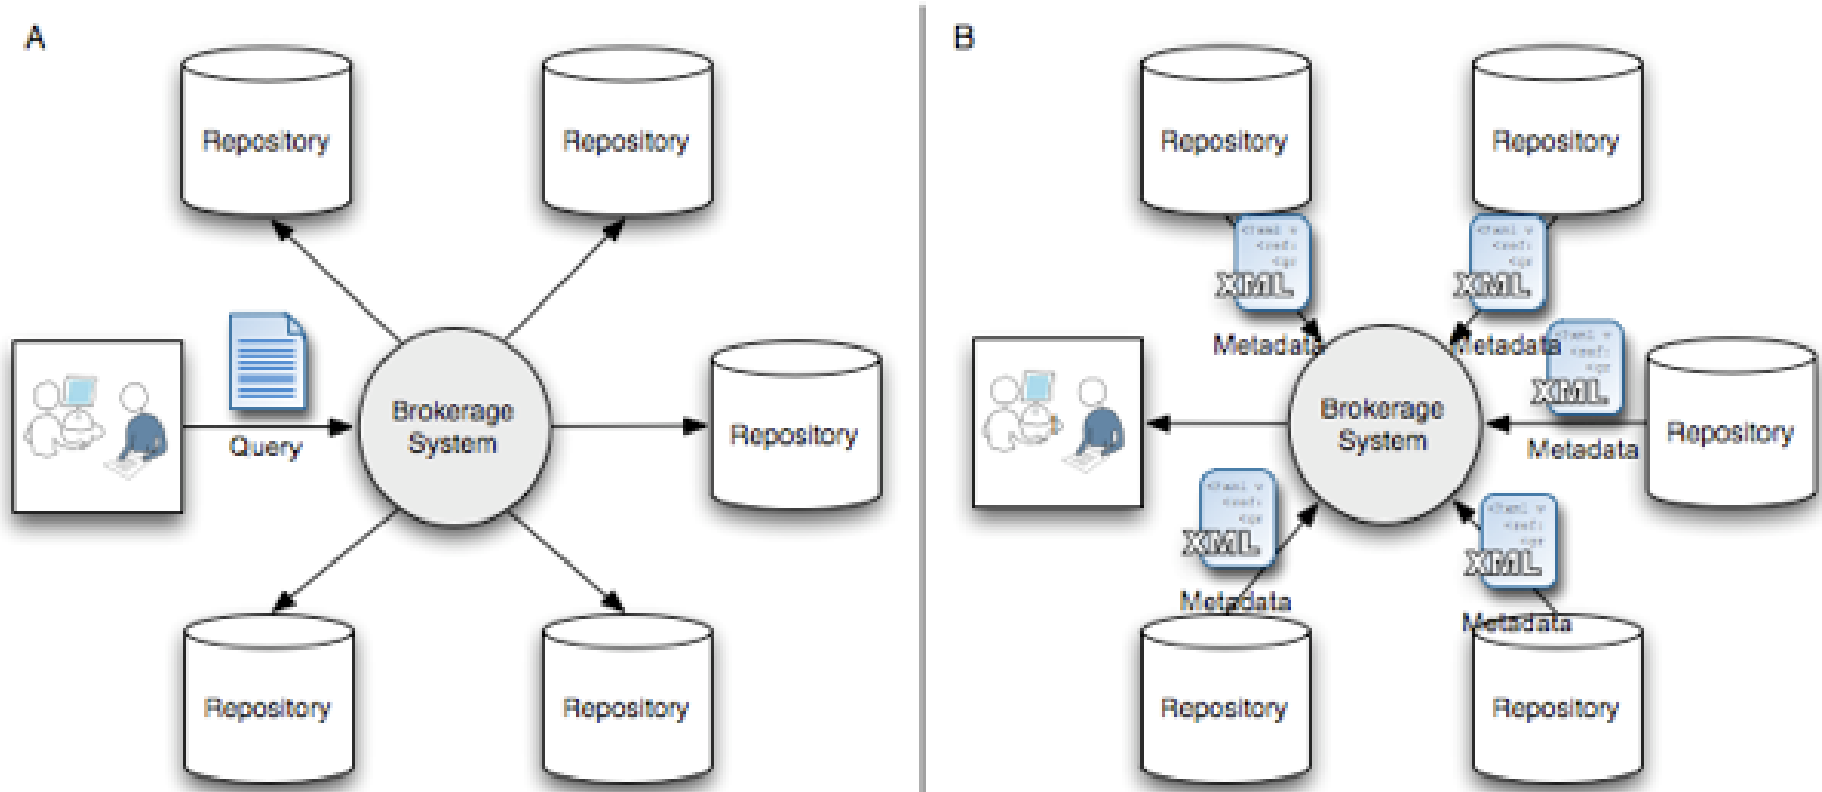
A

Repository

Repository

Query

Brokerage System

Repository

Repository

Repository

B

Repository

Repository

XML

XML

Metadata

Metadata

XML

Brokerage System

Metadata

Repository

XML

XML

Metadata

Metadata

Repository

Repository